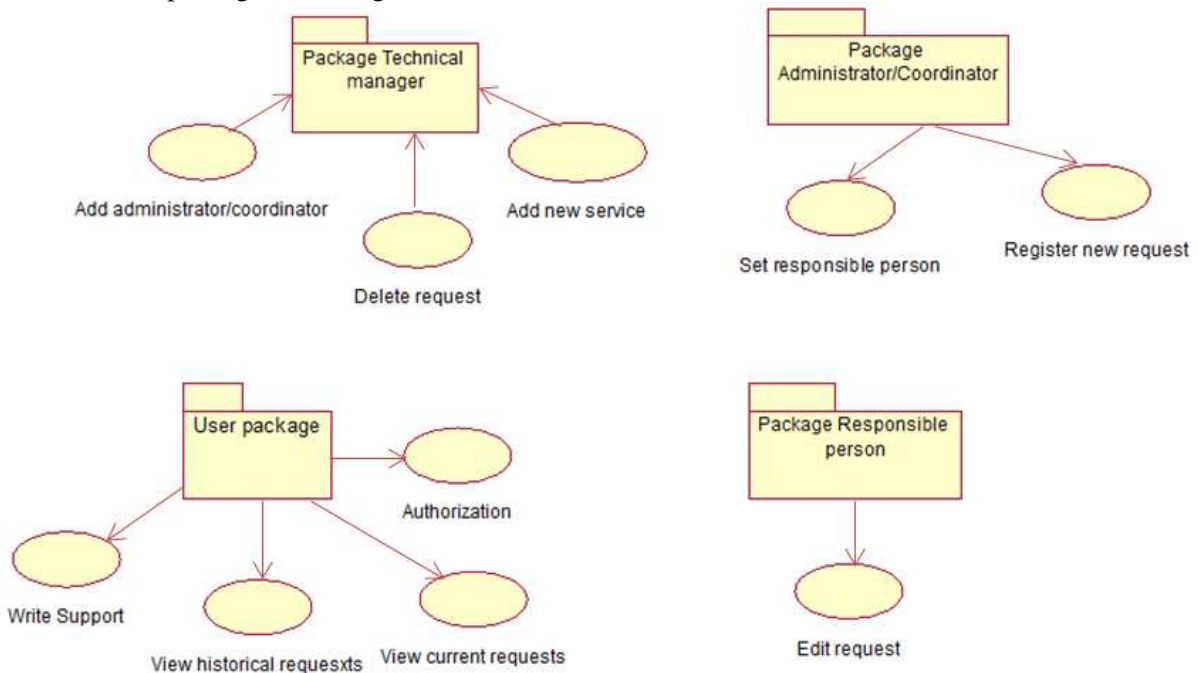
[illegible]

Package Technical manager

Add administrator/coordinator

Delete request

Add new service

Package Administrator/Coordinator

Set responsible person

Register new request

User package

Authorization

Write Support

View historical requesxts

View current requests

Package Responsible person

Edit request